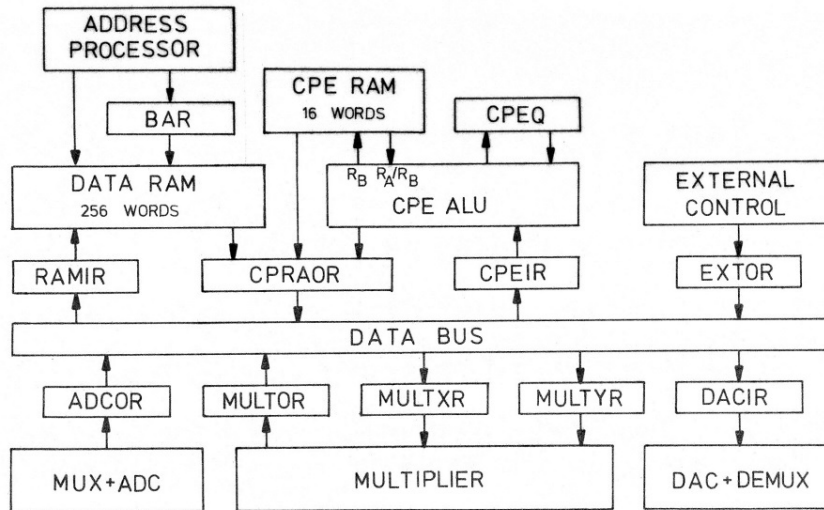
ADDRESS PROCESSOR

BAR

CPE RAM
16 WORDS

CPEQ

$R_B$ $R_A/R_B$

DATA RAM
256 WORDS

CPE ALU

EXTERNAL CONTROL

RAMIR

CPRAOR

CPEIR

EXTOR

DATA BUS

ADCOR

MULTOR

MULTXR

MULTYR

DACIR

MUX+ADC

MULTIPLIER

DAC+DEMUX